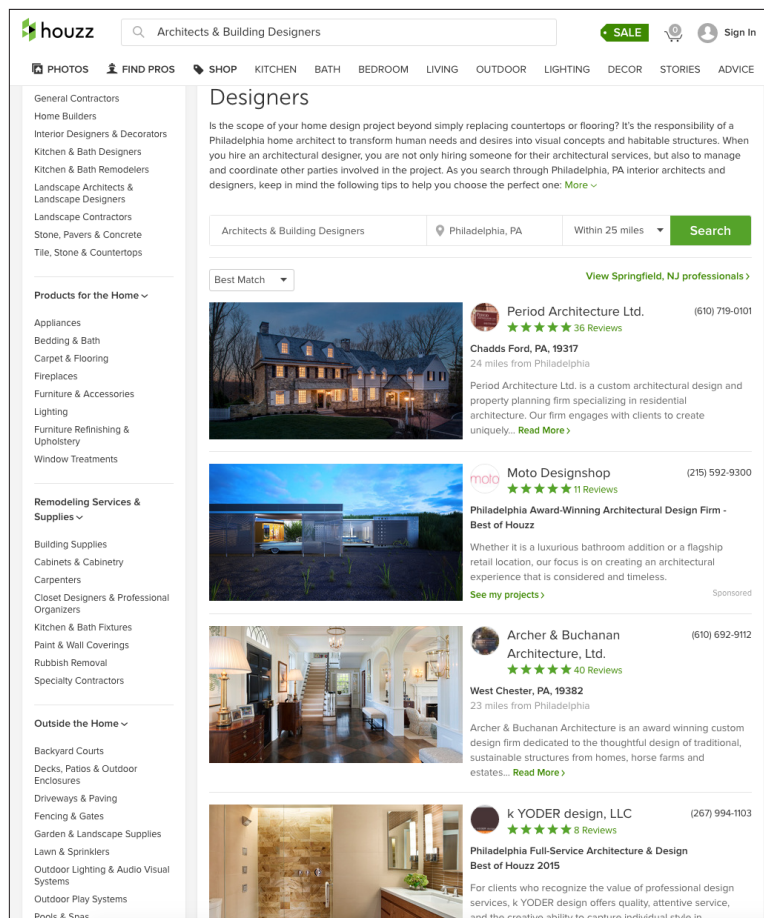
houzz

Architects & Building Designers

SALE

0

Sign In

PHOTOS FIND PROS SHOP KITCHEN BATH BEDROOM LIVING OUTDOOR LIGHTING DECOR STORIES ADVICE

General Contractors
Home Builders
Interior Designers & Decorators
Kitchen & Bath Designers
Kitchen & Bath Remodelers
Landscape Architects & Landscape Designers
Landscape Contractors
Stone, Pavers & Concrete
Tile, Stone & Countertops

Products for the Home

Appliances
Bedding & Bath
Carpet & Flooring
Fireplaces
Furniture & Accessories
Lighting
Furniture Refinishing & Upholstery
Window Treatments

Remodeling Services & Supplies

Building Supplies
Cabinets & Cabinetry
Carpenters
Closet Designers & Professional Organizers
Kitchen & Bath Fixtures
Paint & Wall Coverings
Rubbish Removal
Specialty Contractors

Outside the Home

Backyard Courts
Decks, Patios & Outdoor Enclosures
Driveways & Paving
Fencing & Gates
Garden & Landscape Supplies
Lawn & Sprinklers
Outdoor Lighting & Audio Visual Systems
Outdoor Play Systems
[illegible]

Designers

Is the scope of your home design project beyond simply replacing countertops or flooring? It's the responsibility of a Philadelphia home architect to transform human needs and desires into visual concepts and habitable structures. When you hire an architectural designer, you are not only hiring someone for their architectural services, but also to manage and coordinate other parties involved in the project. As you search through Philadelphia, PA interior architects and designers, keep in mind the following tips to help you choose the perfect one: More

Architects & Building Designers | Philadelphia, PA | Within 25 miles | Search

Best Match

View Springfield, NJ professionals

Period Architecture Ltd.
36 Reviews
(610) 719-0101
Chadds Ford, PA, 19317
24 miles from Philadelphia
Period Architecture Ltd. is a custom architectural design and property planning firm specializing in residential architecture. Our firm engages with clients to create uniquely... Read More

moto
Moto Designshop
11 Reviews
(215) 592-9300
Philadelphia Award-Winning Architectural Design Firm - Best of Houzz
Whether it is a luxurious bathroom addition or a flagship retail location, our focus is on creating an architectural experience that is considered and timeless.
See my projects
Sponsored

Archer & Buchanan Architecture, Ltd.
40 Reviews
(610) 692-9112
West Chester, PA, 19382
23 miles from Philadelphia
Archer & Buchanan Architecture is an award winning custom design firm dedicated to the thoughtful design of traditional, sustainable structures from homes, horse farms and estates... Read More

k YODER design, LLC
8 Reviews
(267) 994-1103
Philadelphia Full-Service Architecture & Design
Best of Houzz 2015
For clients who recognize the value of professional design services, k YODER design offers quality, attentive service, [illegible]